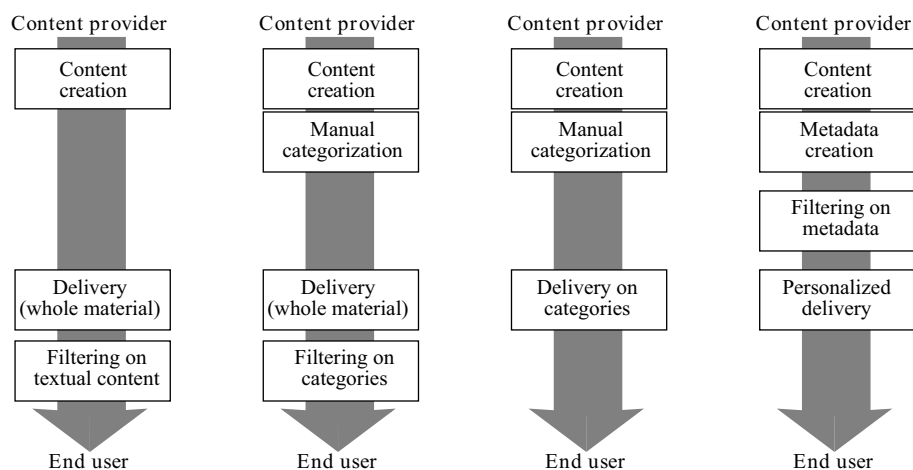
Content provider

Content creation

Delivery (whole material)

Filtering on textual content

End user

Content provider

Content creation

Manual categorization

Delivery (whole material)

Filtering on categories

End user

Content provider

Content creation

Manual categorization

Delivery on categories

End user

Content provider

Content creation

Metadata creation

Filtering on metadata

Personalized delivery

End user